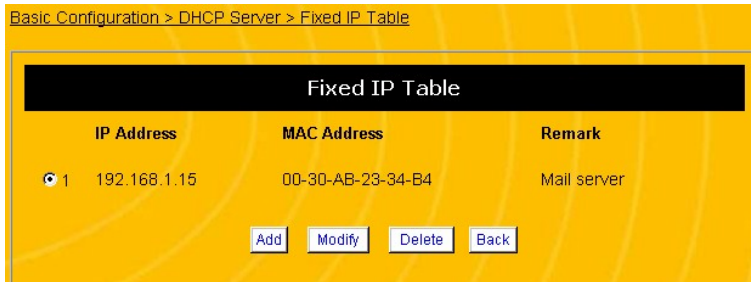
Basic Configuration > DHCP Server > Fixed IP Table

Fixed IP Table

| | IP Address | MAC Address | Remark |
|---|---|---|---|
| 1 | 192.168.1.15 | 00-30-AB-23-34-B4 | Mail server |

Add Modify Delete Back